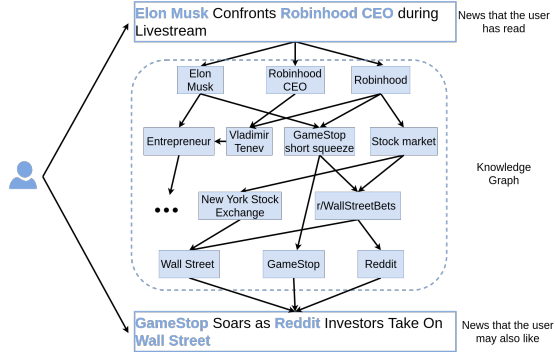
Elon Musk Confronts Robinhood CEO during Livestream

News that the user has read

Elon Musk

Robinhood CEO

Robinhood

Entrepreneur

Vladimir Tenev

GameStop short squeeze

Stock market

Knowledge Graph

...

New York Stock Exchange

r/WallStreetBets

Wall Street

GameStop

Reddit

GameStop Soars as Reddit Investors Take On Wall Street

News that the user may also like